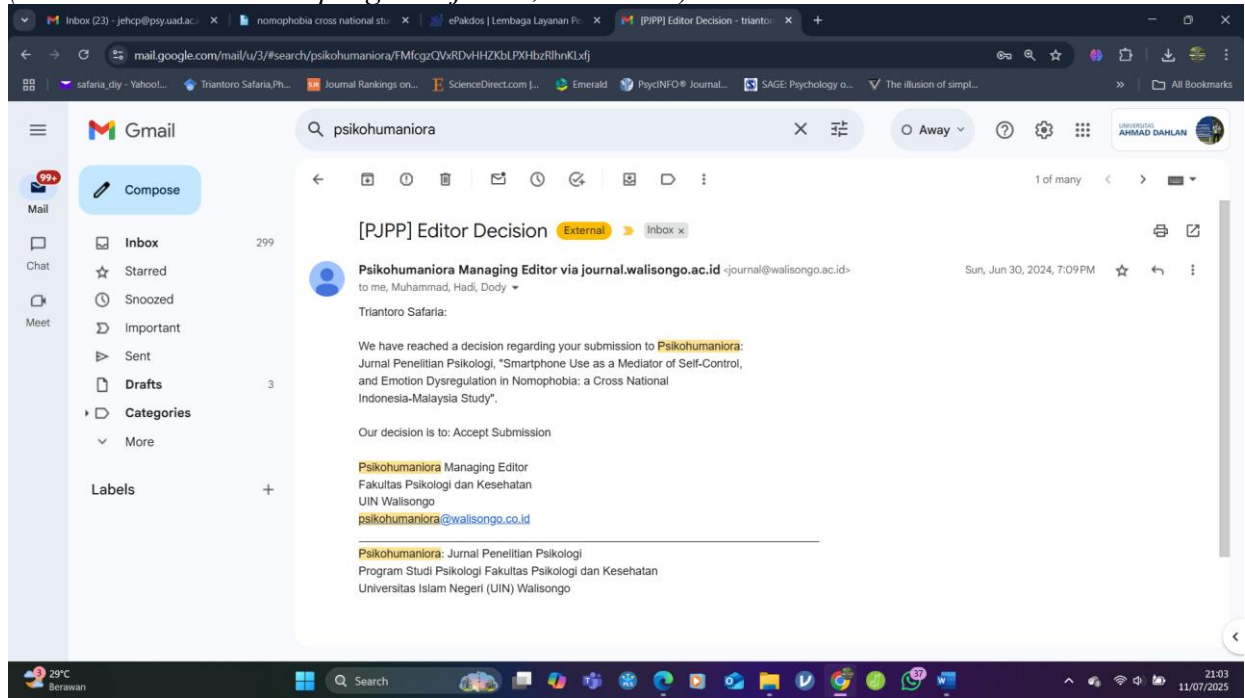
Inbox (23) - jehcp@psy.uad.ac.i | nomophobia cross national stu | ePakdos | Lembaga Layanan Pe | [PJPP] Editor Decision - trianto

mail.google.com/mail/u/3/#search/psikohumaniora/FMfcgzQVxRDvHHZKbLPXHbzRlhnKLxfj

safaria_diy - Yahoo!... Triantoro Safaria,Ph... Journal Rankings on... ScienceDirect.com |... Emerald PsycINFO® Journal... SAGE: Psychology o... The illusion of simpl... All Bookmarks

Gmail

psikohumaniora

Away

UNIVERSITAS AHMAD DAHLAN

99+ Mail

Chat

Meet

Compose

Inbox 299
Starred
Snoozed
Important
Sent
Drafts 3
Categories
More

Labels +

1 of many

[PJPP] Editor Decision External Inbox ×

Psikohumaniora Managing Editor via journal.walisongo.ac.id <journal@walisongo.ac.id>
to me, Muhammad, Hadi, Dody

Sun, Jun 30, 2024, 7:09 PM

Triantoro Safaria:

We have reached a decision regarding your submission to Psikohumaniora: Jurnal Penelitian Psikologi, "Smartphone Use as a Mediator of Self-Control, and Emotion Dysregulation in Nomophobia: a Cross National Indonesia-Malaysia Study".

Our decision is to: Accept Submission

Psikohumaniora Managing Editor
Fakultas Psikologi dan Kesehatan
UIN Walisongo
psikohumaniora@walisongo.co.id

Psikohumaniora: Jurnal Penelitian Psikologi
Program Studi Psikologi Fakultas Psikologi dan Kesehatan
Universitas Islam Negeri (UIN) Walisongo

29°C Berawan

Search

21:03
11/07/2025